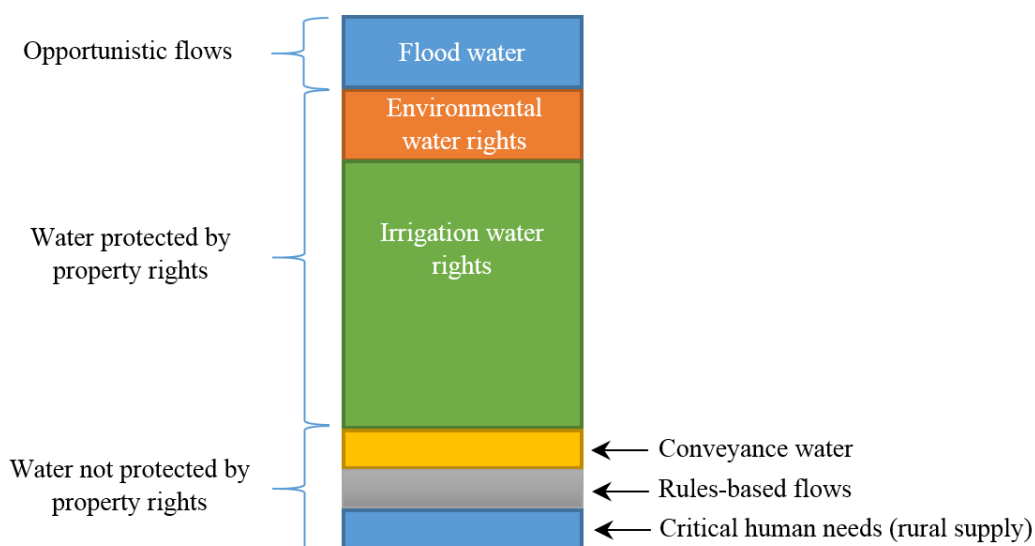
Opportunistic flows

Flood water

Environmental water rights

Water protected by property rights

Irrigation water rights

Water not protected by property rights

Conveyance water

Rules-based flows

Critical human needs (rural supply)